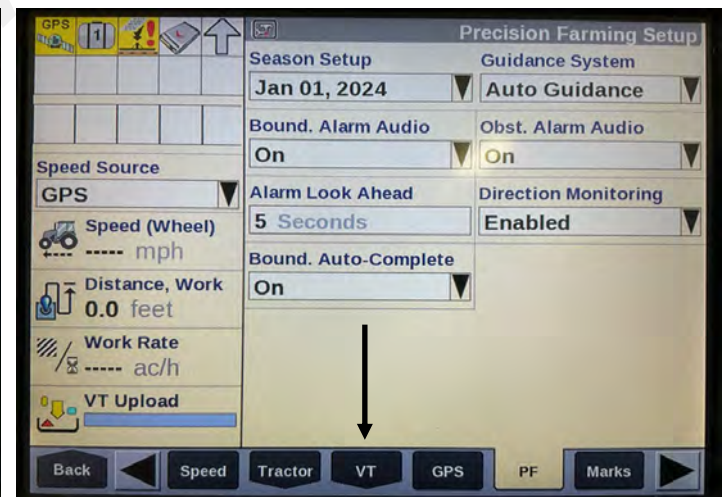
GPS

1

Speed Source

GPS

Speed (Wheel)

----- mph

Distance, Work

0.0 feet

Work Rate

----- ac/h

VT Upload

Precision Farming Setup

Season Setup

Jan 01, 2024

Guidance System

Auto Guidance

Bound. Alarm Audio

On

Obst. Alarm Audio

On

Alarm Look Ahead

5 Seconds

Direction Monitoring

Enabled

Bound. Auto-Complete

On

Back

Speed

Tractor

VT

GPS

PF

Marks